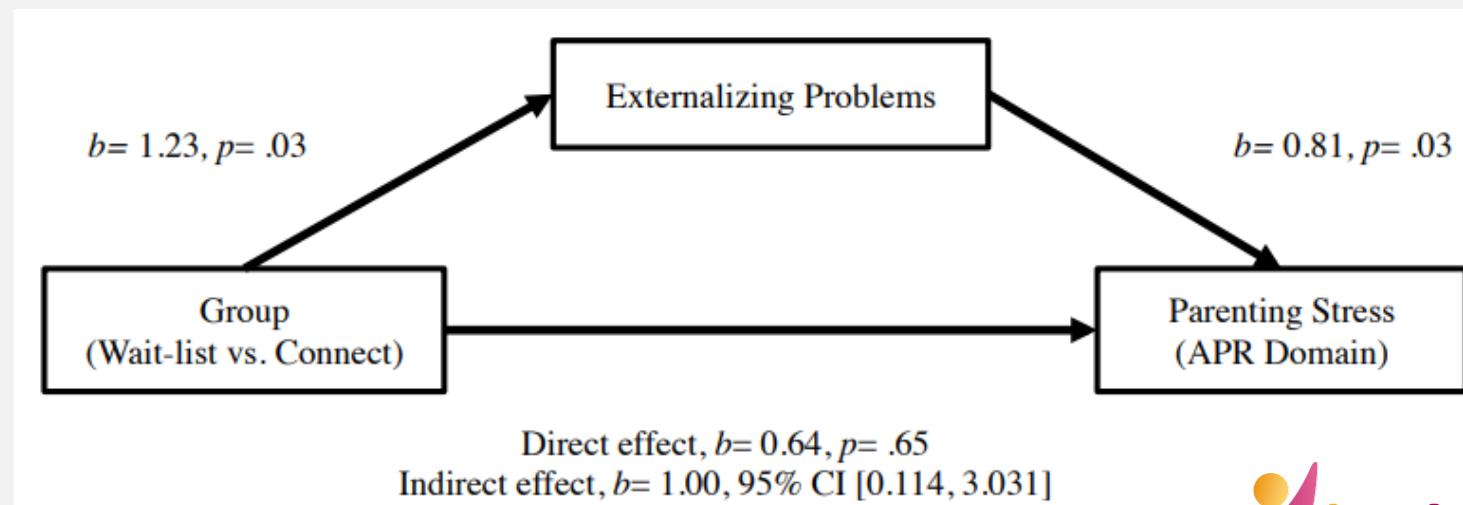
Externalizing Problems

$b$= 1.23, $p$= .03

$b$= 0.81, $p$= .03

Group
(Wait-list vs. Connect)

Parenting Stress
(APR Domain)

Direct effect, $b$= 0.64, $p$= .65
Indirect effect, $b$= 1.00, 95% CI [0.114, 3.031]